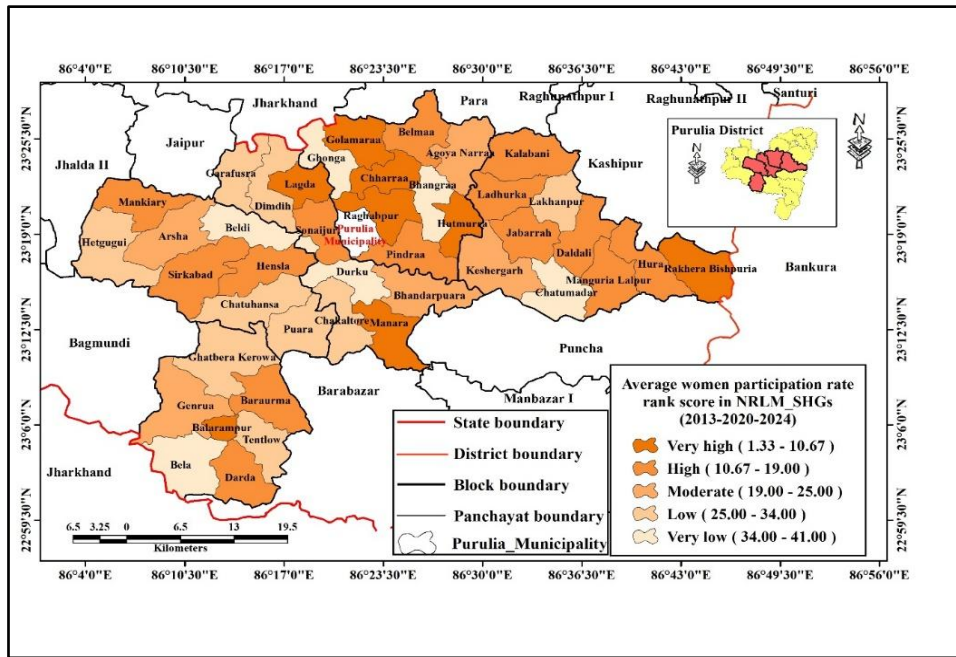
86°4'0"E 86°10'30"E 86°17'0"E 86°23'30"E 86°30'0"E 86°36'30"E 86°43'0"E 86°49'30"E 86°56'0"E

23°25'30"N 23°19'0"N 23°12'30"N 23°6'0"N 22°59'30"N

Jharkhand
Para
Raghunathpur I
Raghunathpur II
Santuri
Jaipur
Jhalda II
Kashipur
Purulia District
Golamaraa
Belmaa
Agoya Narraa
Kalabani
Ghonga
Garafusra
Chharraa
Bhangraa
Lagda
Dimdih
Ladhurka
Lakhanpur
Mankiary
Raghabpur
Hutmurra
Beldi
Sonaijuri
Purulia Municipality
Jabarrah
Hetgugui
Arsha
Pindraa
Daldali
Sirkabad
Hensla
Durku
Keshergarh
Manguria Lalpur
Hura
Rakhera Bishpuria
Bankura
Chatuhansa
Bhandarpuara
Chatumadar
Chakaltore
Puara
Manara
Bagmundi
Puncha
Ghatbera Kerowa
Barabazar
Manbazar I
Genrua
Baraurma
Balarampur
Tentlow
Jharkhand
Bela
Darda

6.5 3.25 0 6.5 13 19.5
Kilometers

State boundary
District boundary
Block boundary
Panchayat boundary
Purulia_Municipality

Average women participation rate rank score in NRLM_SHGs (2013-2020-2024)
Very high ( 1.33 - 10.67 )
High ( 10.67 - 19.00 )
Moderate ( 19.00 - 25.00 )
Low ( 25.00 - 34.00 )
Very low ( 34.00 - 41.00 )